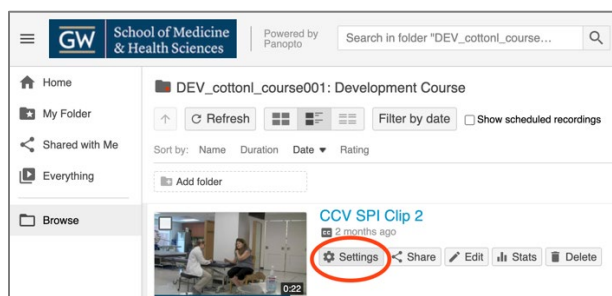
GW School of Medicine & Health Sciences

Powered by Panopto

Search in folder "DEV_cottonl_course...

Home

My Folder

Shared with Me

Everything

Browse

DEV_cottonl_course001: Development Course

Refresh

Filter by date

Show scheduled recordings

Sort by: Name Duration Date ▼ Rating

Add folder

CCV SPI Clip 2

2 months ago

Settings Share Edit Stats Delete

0:22